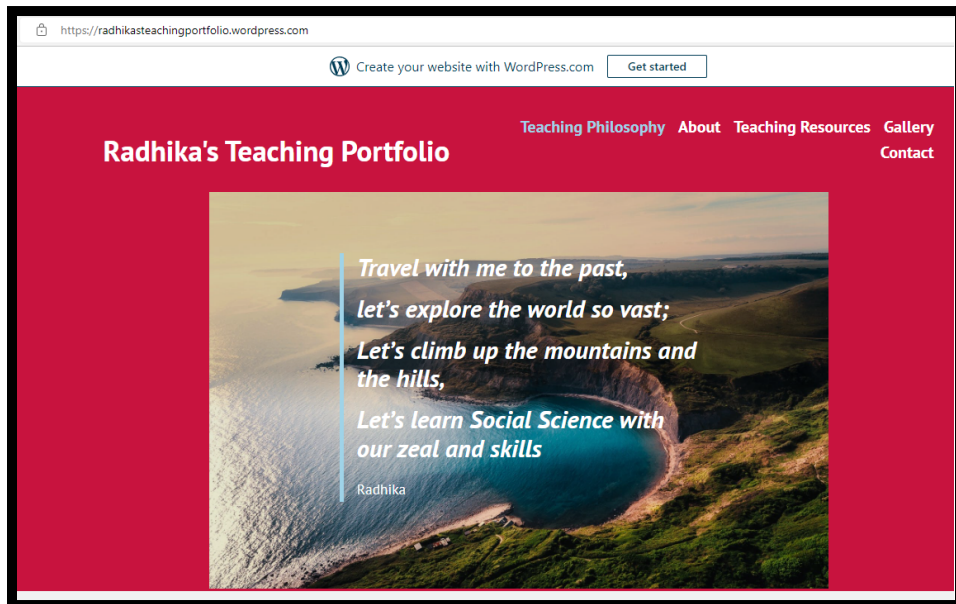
https://radhikasteachingportfolio.wordpress.com

Create your website with WordPress.com Get started

Radhika's Teaching Portfolio

Teaching Philosophy About Teaching Resources Gallery Contact

Travel with me to the past,

let's explore the world so vast;

Let's climb up the mountains and the hills,

Let's learn Social Science with our zeal and skills

Radhika